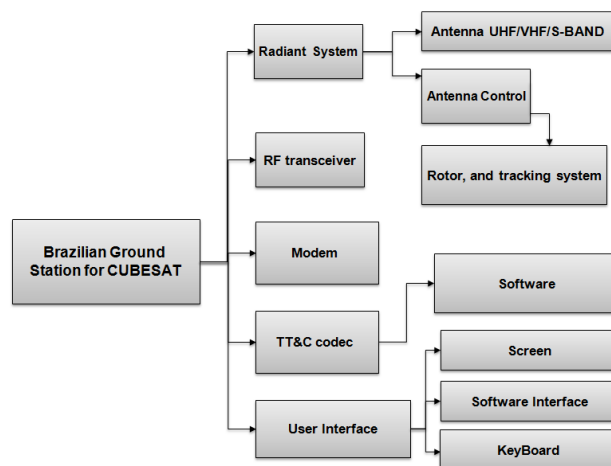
Brazilian Ground Station for CUBESAT

Radiant System

Antenna UHF/VHF/S-BAND

Antenna Control

Rotor, and tracking system

RF transceiver

Modem

TT&C codec

Software

User Interface

Screen

Software Interface

KeyBoard